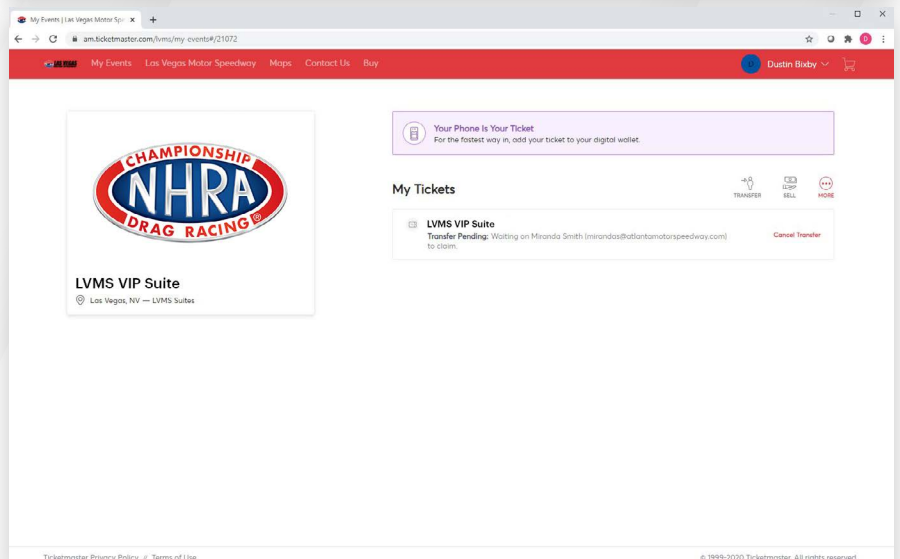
My Events | Las Vegas Motor Spe ×
+
am.ticketmaster.com/lvms/my-events#/21072

My Events Las Vegas Motor Speedway Maps Contact Us Buy
D Dustin Bixby

CHAMPIONSHIP NHRA DRAG RACING

LVMS VIP Suite
Las Vegas, NV — LVMS Suites

Your Phone Is Your Ticket
For the fastest way in, add your ticket to your digital wallet.

My Tickets
TRANSFER SELL MORE

LVMS VIP Suite
Transfer Pending: Waiting on Miranda Smith (mirandas@atlantamotorspeedway.com) to claim.
Cancel Transfer

Ticketmaster Privacy Policy // Terms of Use
© 1999-2020 Ticketmaster. All rights reserved.